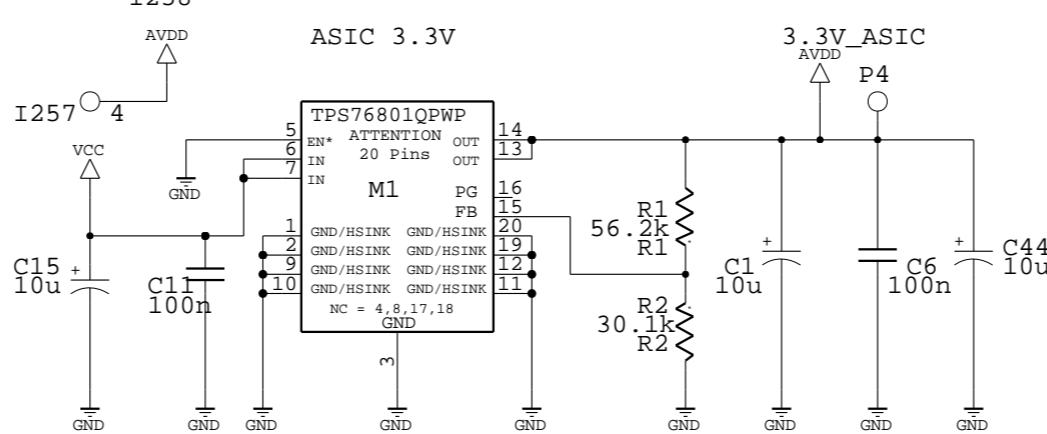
I258

AVDD

ASIC 3.3V

3.3V_ASIC

AVDD

P4

I257 4

TPS76801QPWP

ATTENTION

20 Pins

5 EN*

6 IN

7 IN

14 OUT

13 OUT

M1

16 PG

15 FB

VCC

GND

1 GND/HSINK

2 GND/HSINK

9 GND/HSINK

10 GND/HSINK

20 GND/HSINK

19 GND/HSINK

12 GND/HSINK

11 GND/HSINK

NC = 4,8,17,18

GND

3

R1 56.2k R1

R2 30.1k R2

C15 10u

C11 100n

C1 10u

C6 100n

C44 10u

GND GND GND GND GND GND GND GND GND